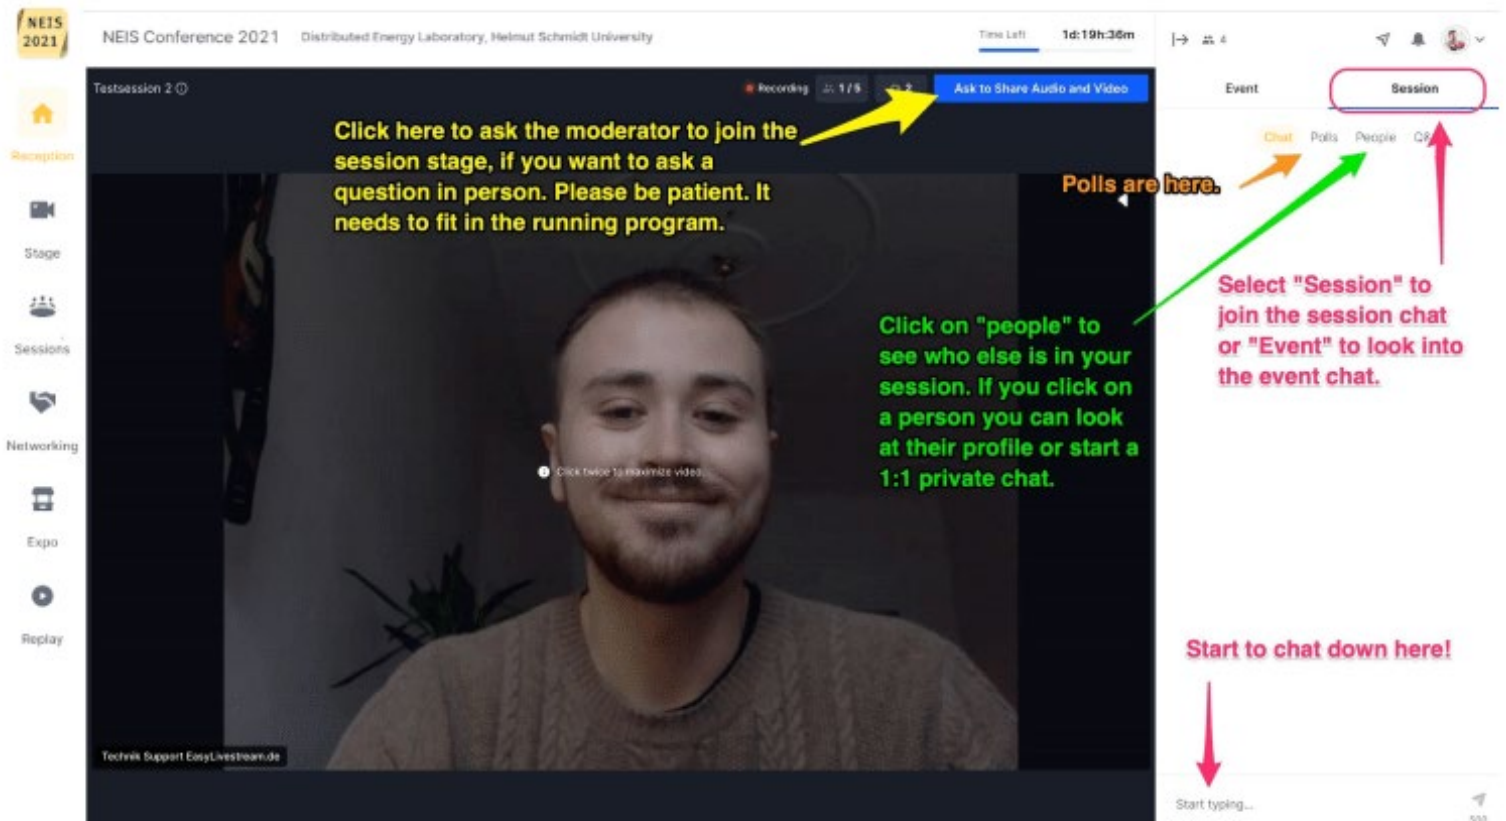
NEIS 2021

NEIS Conference 2021 Distributed Energy Laboratory, Helmut Schmidt University

Time Left 1d:19h:36m

Reception

Stage

Sessions

Networking

Expo

Replay

Testsession 2

Recording 1/5 2

Ask to Share Audio and Video

Click here to ask the moderator to join the session stage, if you want to ask a question in person. Please be patient. It needs to fit in the running program.

Polls are here.

Click on "people" to see who else is in your session. If you click on a person you can look at their profile or start a 1:1 private chat.

Click twice to maximize video

Technik Support EasyLivestream.de

4

Event

Session

Chat Polls People Q&

Select "Session" to join the session chat or "Event" to look into the event chat.

Start to chat down here!

Start typing...